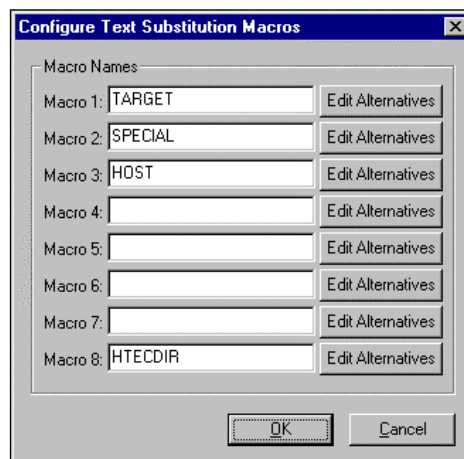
Configure Text Substitution Macros

Macro Names

Macro 1: TARGET Edit Alternatives

Macro 2: SPECIAL Edit Alternatives

Macro 3: HOST Edit Alternatives

Macro 4: Edit Alternatives

Macro 5: Edit Alternatives

Macro 6: Edit Alternatives

Macro 7: Edit Alternatives

Macro 8: HTECDIR Edit Alternatives

OK Cancel